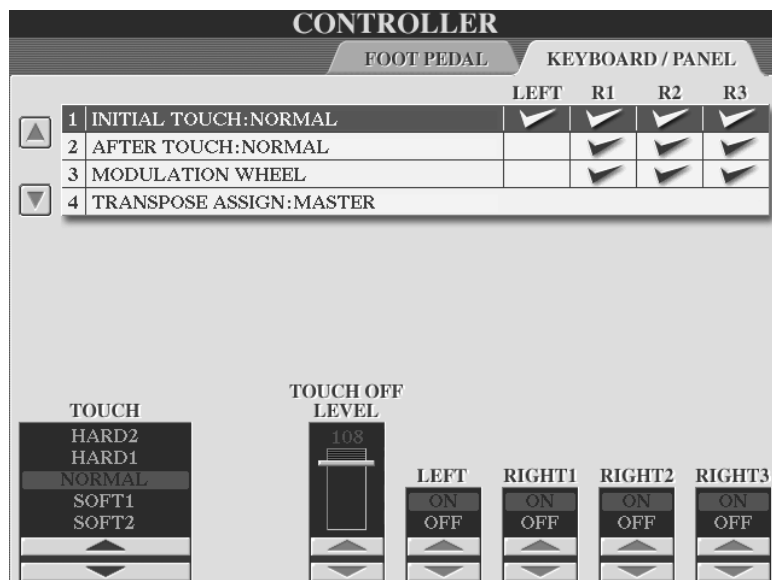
CONTROLLER

FOOT PEDAL

KEYBOARD / PANEL

| | | LEFT | R1 | R2 | R3 |
|---|---|---|---|---|---|
| 1 | INITIAL TOUCH:NORMAL | ✔ | ✔ | ✔ | ✔ |
| 2 | AFTER TOUCH:NORMAL | | ✔ | ✔ | ✔ |
| 3 | MODULATION WHEEL | | ✔ | ✔ | ✔ |
| 4 | TRANSPOSE ASSIGN:MASTER | | | | |

TOUCH
HARD2
HARD1
NORMAL
SOFT1
SOFT2

TOUCH OFF LEVEL
108

LEFT
ON
OFF

RIGHT1
ON
OFF

RIGHT2
ON
OFF

RIGHT3
ON
OFF